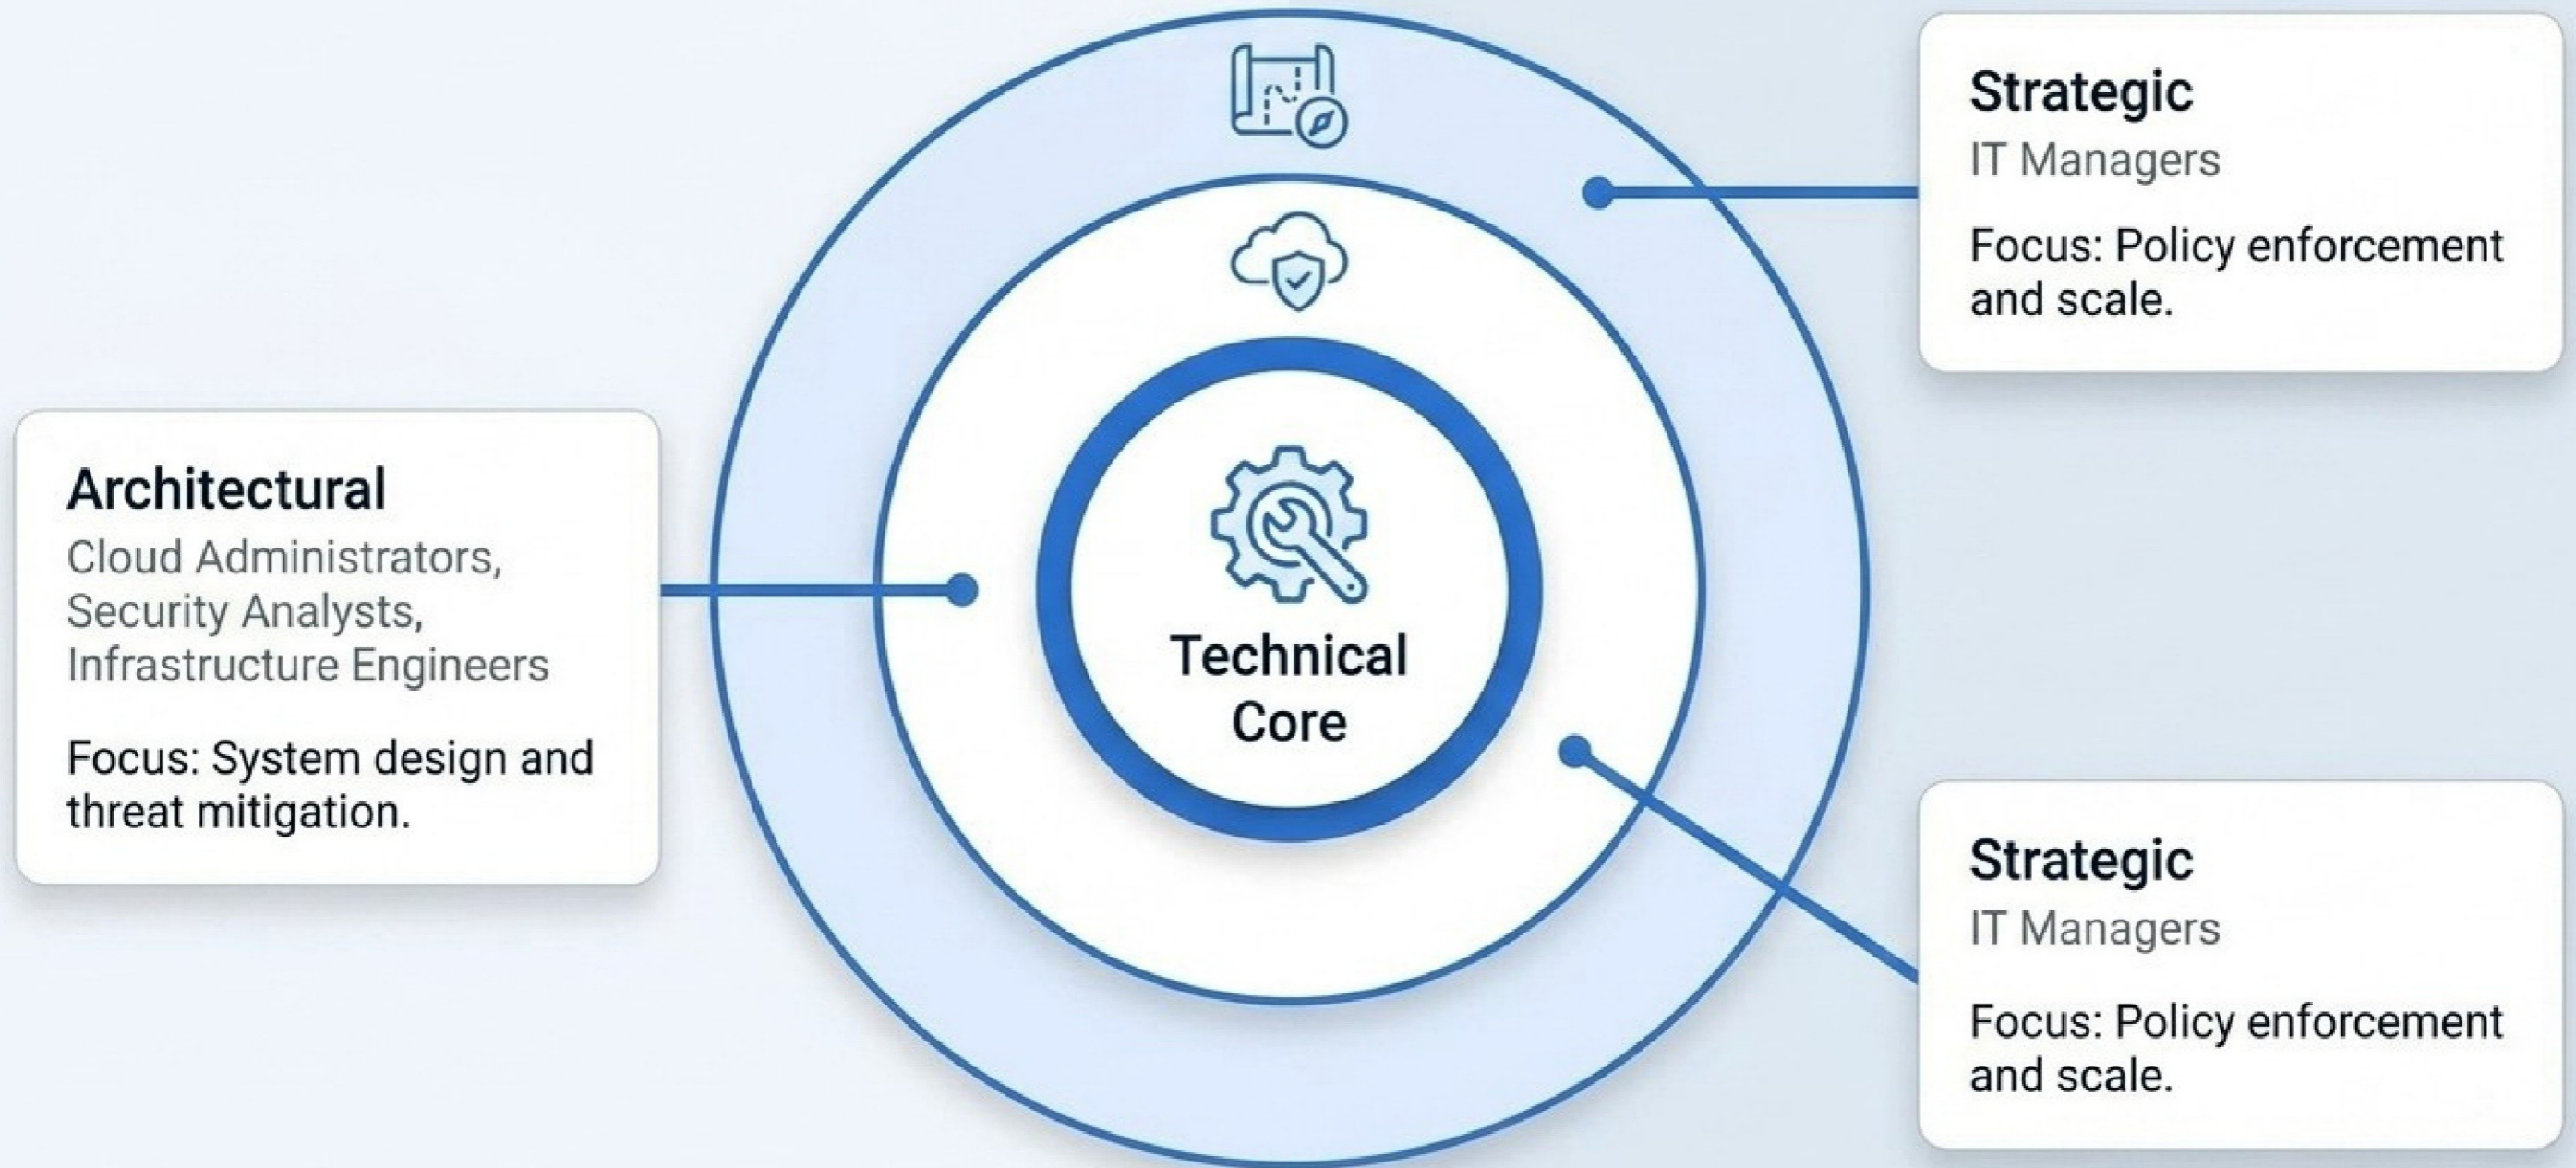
Strategic
IT Managers

Focus: Policy enforcement and scale.

Architectural
Cloud Administrators, Security Analysts, Infrastructure Engineers

Focus: System design and threat mitigation.

Technical Core

Strategic
IT Managers

Focus: Policy enforcement and scale.